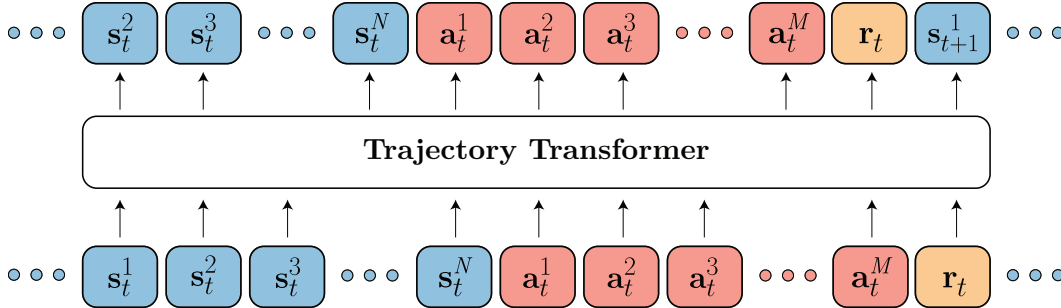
$\mathbf{s}_t^2$ $\mathbf{s}_t^3$ $\mathbf{s}_t^N$ $\mathbf{a}_t^1$ $\mathbf{a}_t^2$ $\mathbf{a}_t^3$ $\mathbf{a}_t^M$ $\mathbf{r}_t$ $\mathbf{s}_{t+1}^1$

**Trajectory Transformer**

$\mathbf{s}_t^1$ $\mathbf{s}_t^2$ $\mathbf{s}_t^3$ $\mathbf{s}_t^N$ $\mathbf{a}_t^1$ $\mathbf{a}_t^2$ $\mathbf{a}_t^3$ $\mathbf{a}_t^M$ $\mathbf{r}_t$